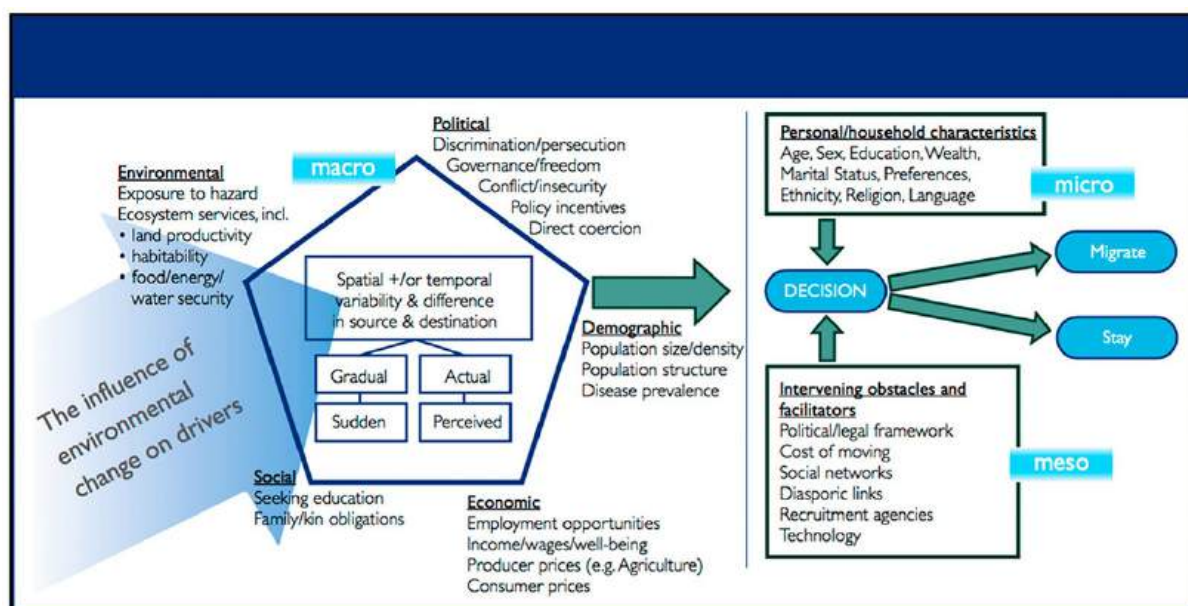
Political
Discrimination/persecution
Governance/freedom
Conflict/insecurity
Policy incentives
Direct coercion

macro

Environmental
Exposure to hazard
Ecosystem services, incl.
• land productivity
• habitability
• food/energy/ water security

Spatial +/or temporal variability & difference in source & destination

Gradual
Actual
Sudden
Perceived

The influence of environmental change on drivers

Demographic
Population size/density
Population structure
Disease prevalence

Social
Seeking education
Family/kin obligations

Economic
Employment opportunities
Income/wages/well-being
Producer prices (e.g. Agriculture)
Consumer prices

Personal/household characteristics
Age, Sex, Education, Wealth, Marital Status, Preferences, Ethnicity, Religion, Language

micro

DECISION

Migrate

Stay

Intervening obstacles and facilitators
Political/legal framework
Cost of moving
Social networks
Diasporic links
Recruitment agencies
Technology

meso